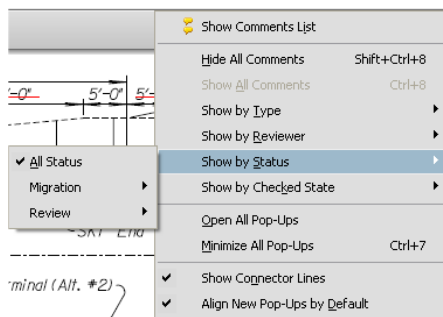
Show Comments List
Hide All Comments Shift+Ctrl+8
Show All Comments Ctrl+8
Show by Type
Show by Reviewer
Show by Status
Show by Checked State
Open All Pop-Ups
Minimize All Pop-Ups Ctrl+7
Show Connector Lines
Align New Pop-Ups by Default

All Status
Migration
Review

-0" 5'-0" 5'-
SKY End
minal (Alt. #2)